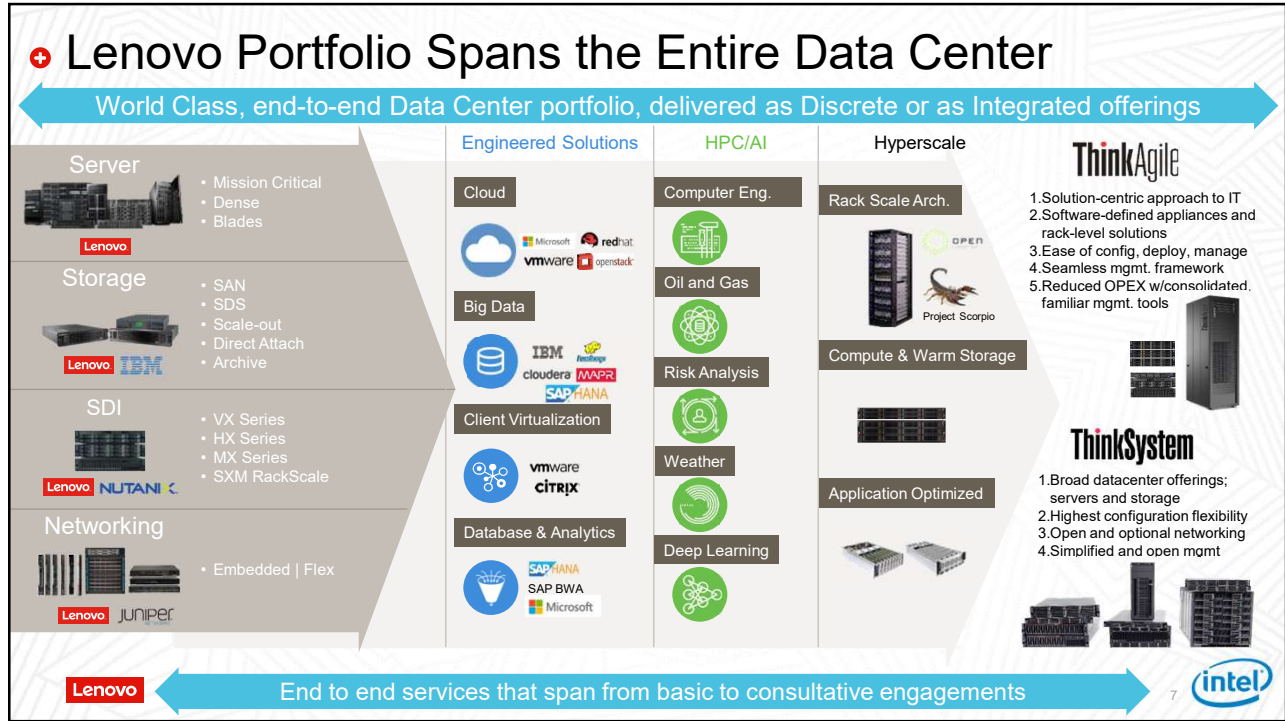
Lenovo Portfolio Spans the Entire Data Center

World Class, end-to-end Data Center portfolio, delivered as Discrete or as Integrated offerings

Server
• Mission Critical
• Dense
• Blades
Lenovo

Storage
• SAN
• SDS
• Scale-out
• Direct Attach
• Archive
Lenovo IBM

SDI
• VX Series
• HX Series
• MX Series
• SXM RackScale
Lenovo NUTANIX

Networking
• Embedded | Flex
Lenovo JUNIPER

Engineered Solutions

Cloud
Microsoft redhat vmware openstack

Big Data
IBM cloudera MAPR SAP HANA

Client Virtualization
vmware CITRIX

Database & Analytics
SAP HANA
SAP BWA
Microsoft

HPC/AI

Computer Eng.

Oil and Gas

Risk Analysis

Weather

Deep Learning

Hyperscale

Rack Scale Arch.
OPEN
Project Scorpio

Compute & Warm Storage

Application Optimized

ThinkAgile
1.Solution-centric approach to IT
2.Software-defined appliances and rack-level solutions
3.Ease of config, deploy, manage
4.Seamless mgmt. framework
5.Reduced OPEX w/consolidated, familiar mgmt. tools

ThinkSystem
1.Broad datacenter offerings; servers and storage
2.Highest configuration flexibility
3.Open and optional networking
4.Simplified and open mgmt

Lenovo
End to end services that span from basic to consultative engagements
7
intel